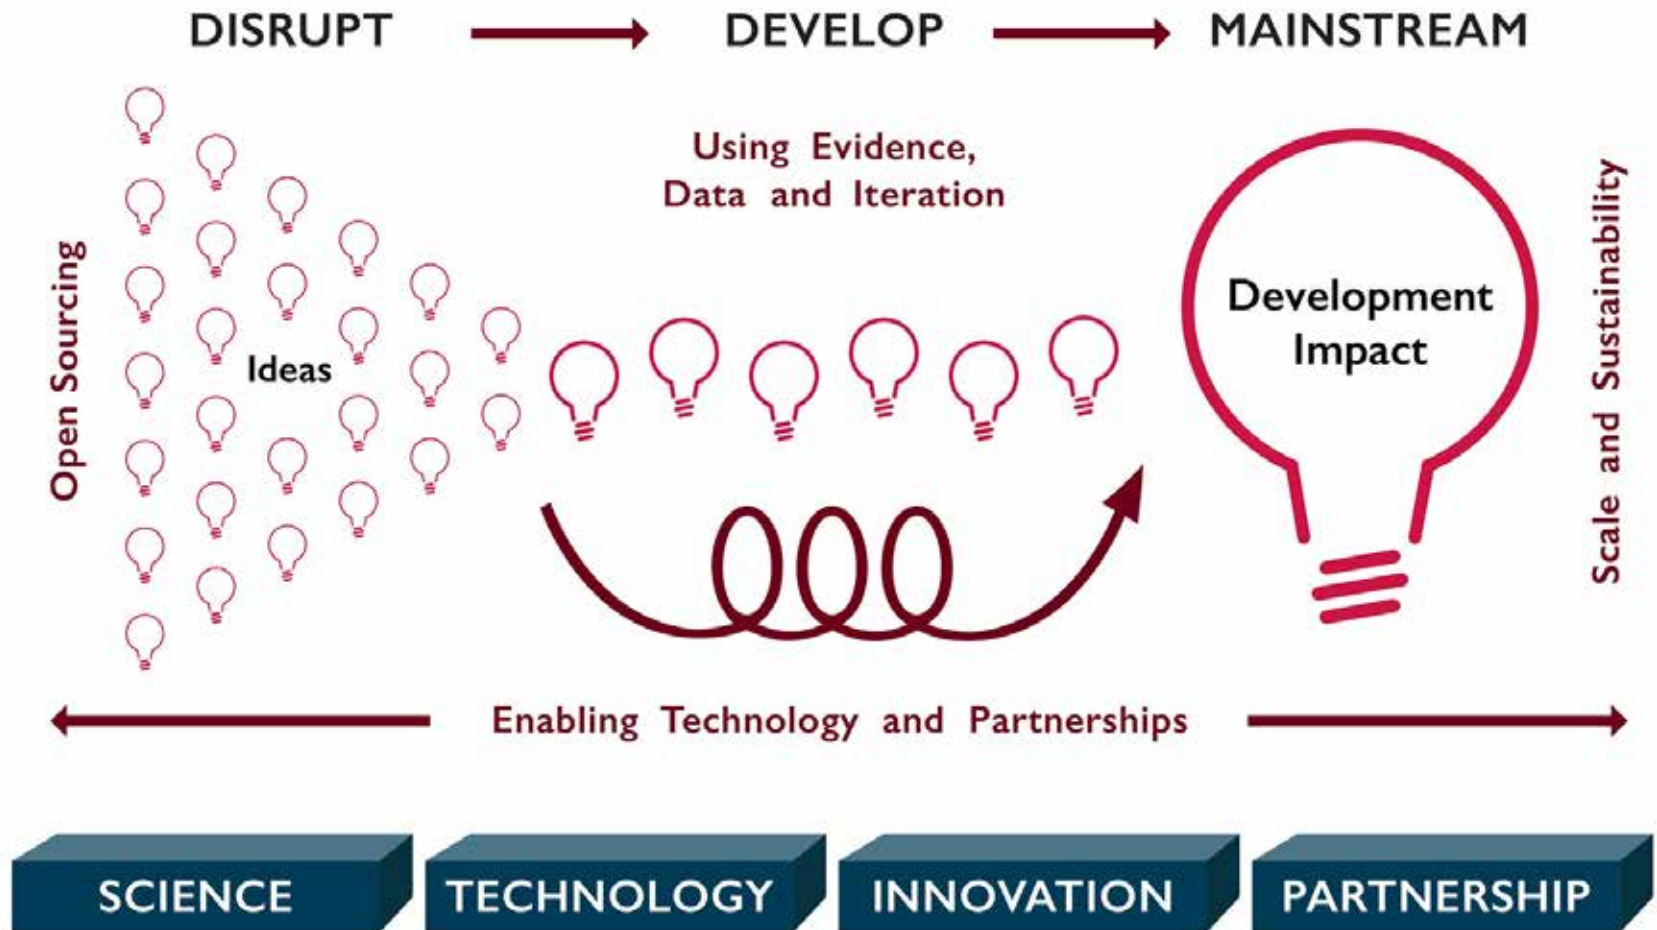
DISRUPT DEVELOP MAINSTREAM

Open Sourcing

Ideas

Using Evidence, Data and Iteration

Development Impact

Scale and Sustainability

Enabling Technology and Partnerships

SCIENCE TECHNOLOGY INNOVATION PARTNERSHIP